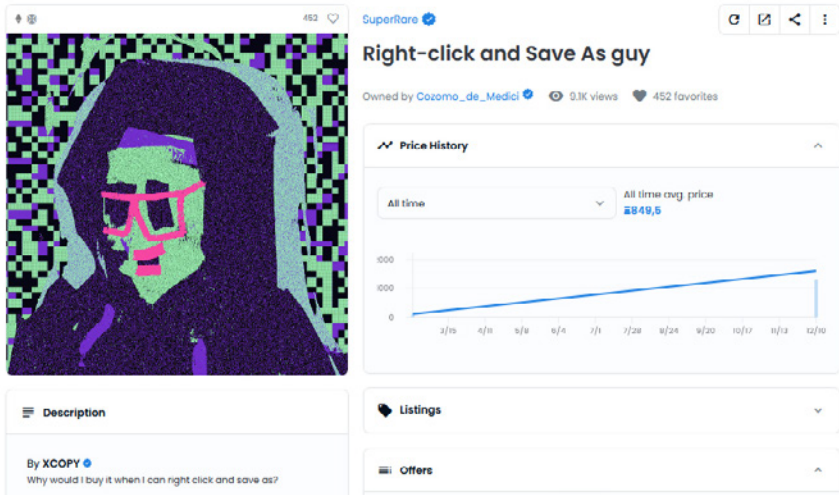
452

SuperRare

Right-click and Save As guy

Owned by Cozomo_de_Medici 0.1K views 452 favorites

Price History

All time

All time avg. price
Ξ849,5

2000
1000
0

3/15 4/11 5/8 6/4 7/1 7/28 8/24 9/20 10/17 11/13 12/10

Description

By XCOPY
Why would I buy it when I can right click and save as?

Listings

Offers